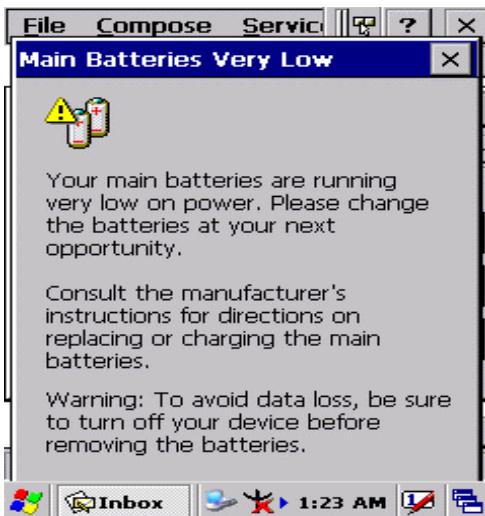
File Compose Servic ? ×

Main Batteries Very Low ×

Your main batteries are running very low on power. Please change the batteries at your next opportunity.

Consult the manufacturer's instructions for directions on replacing or charging the main batteries.

Warning: To avoid data loss, be sure to turn off your device before removing the batteries.

Inbox 1:23 AM